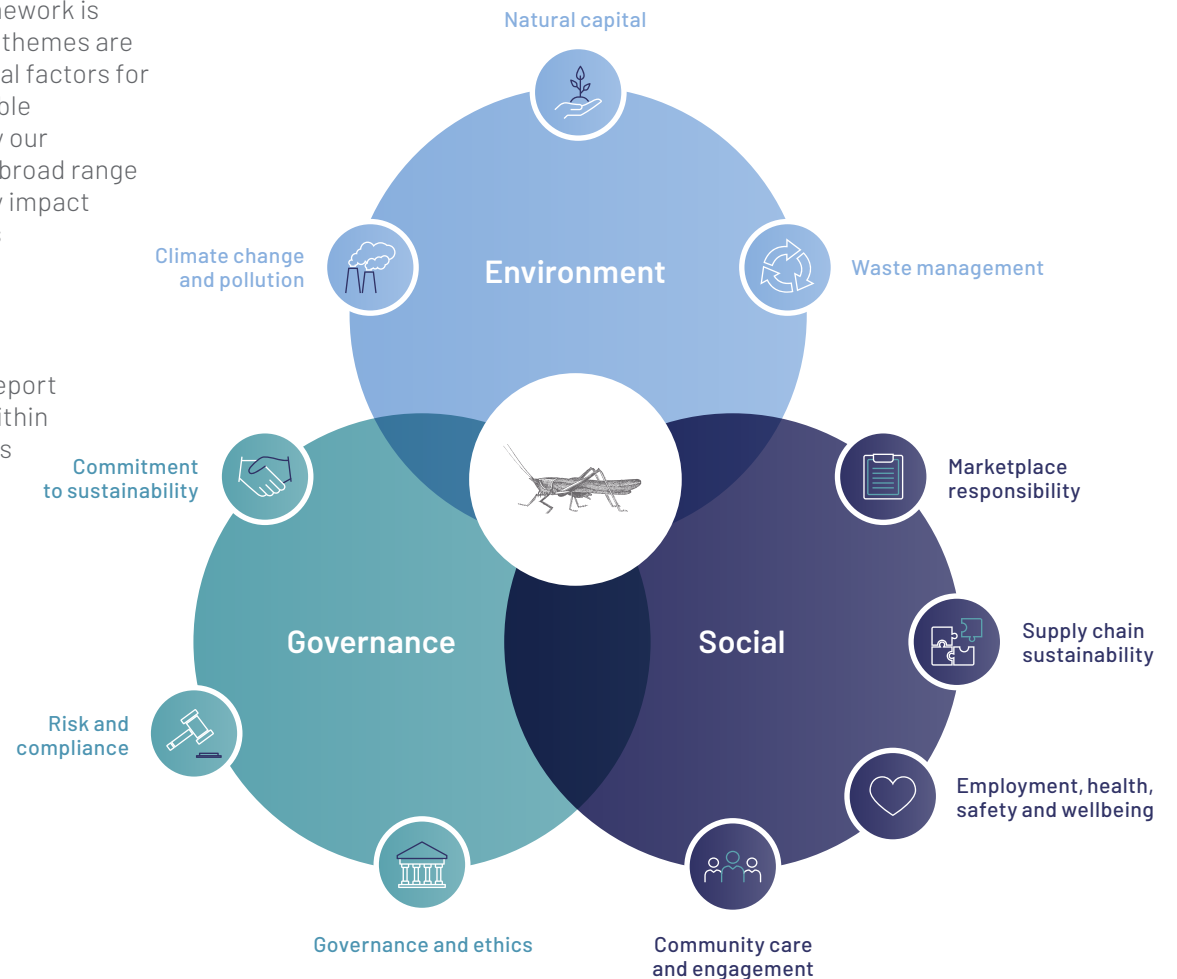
nework is
themes are
al factors for
ble
y our
broad range
y impact
s

eport
ithin
s

Natural capital

Climate change and pollution

Environment

Waste management

Commitment to sustainability

Marketplace responsibility

Governance

Social

Supply chain sustainability

Risk and compliance

Employment, health, safety and wellbeing

Governance and ethics

Community care and engagement